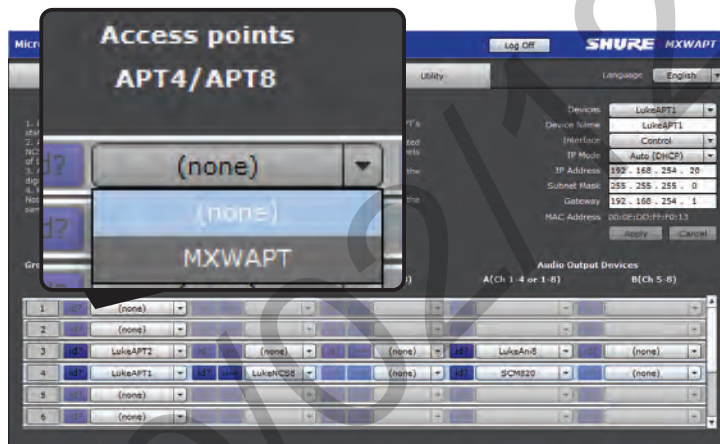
Access points
APT4/APT8

Micr

Log Off

SHURE MXWAPT

Utility

Language English

1.
2.
3.
4.
Not

PT's
ted
els
the
the

Devices LukeAPT1
Device Name LukeAPT1
Interface Control
IP Mode Auto (DHCP)
IP Address 192 . 168 . 254 . 20
Subnet Mask 255 . 255 . 255 . 0
Gateway 192 . 168 . 254 . 1
MAC Address 00:0E:DD:FF:F0:13

Apply Cancel

id?
(none)
(none)
MXWAPT
id?

Gro

Audio Output Devices
A(Ch 1-4 or 1-8) B(Ch 5-8)

| 1 | id? | (none) | | | | | | |
|---|---|---|---|---|---|---|---|---|
| 2 | | (none) | | | | | | |
| 3 | id? | LukeAPT2 | id? | (none) | | (none) | id? LukeAni8 | (none) |
| 4 | id? | LukeAPT1 | id? | LukeNCS8 | | (none) | id? SCM820 | (none) |
| 5 | | (none) | | | | | | |
| 6 | id? | (none) | | | | | | |